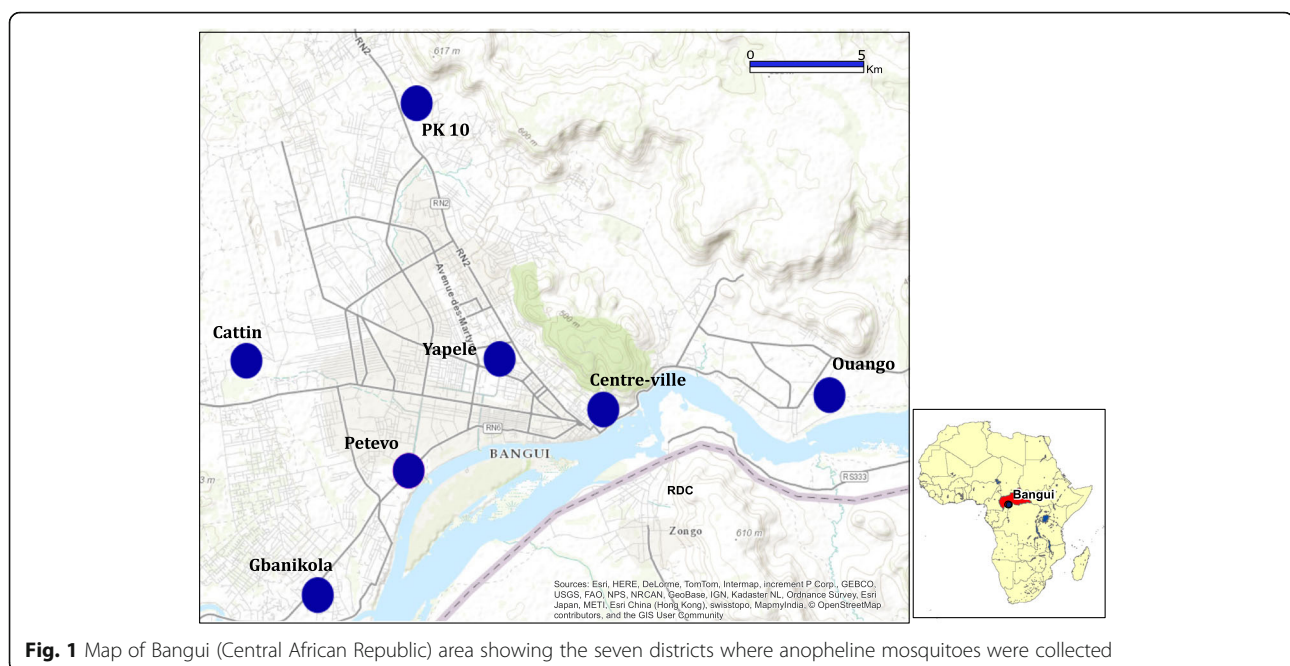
RN2
617 m
0
5
Km
PK 10
600 m
RN2
RN2
Avenue des Martyrs
500 m
Cattin
Yapele
Centre-ville
Ouango
RN6
Petevo
BANGUI
RDC
R S333
Zongo
610 m
3 m
Gbanikola
Sources: Esri, HERE, DeLorme, TomTom, Intermap, increment P Corp., GEBCO, USGS, FAO, NPS, NRCAN, GeoBase, IGN, Kadaster NL, Ordnance Survey, Esri Japan, METI, Esri China (Hong Kong), swisstopo, MapmyIndia, © OpenStreetMap contributors, and the GIS User Community
Bangui

**Fig. 1** Map of Bangui (Central African Republic) area showing the seven districts where anopheline mosquitoes were collected